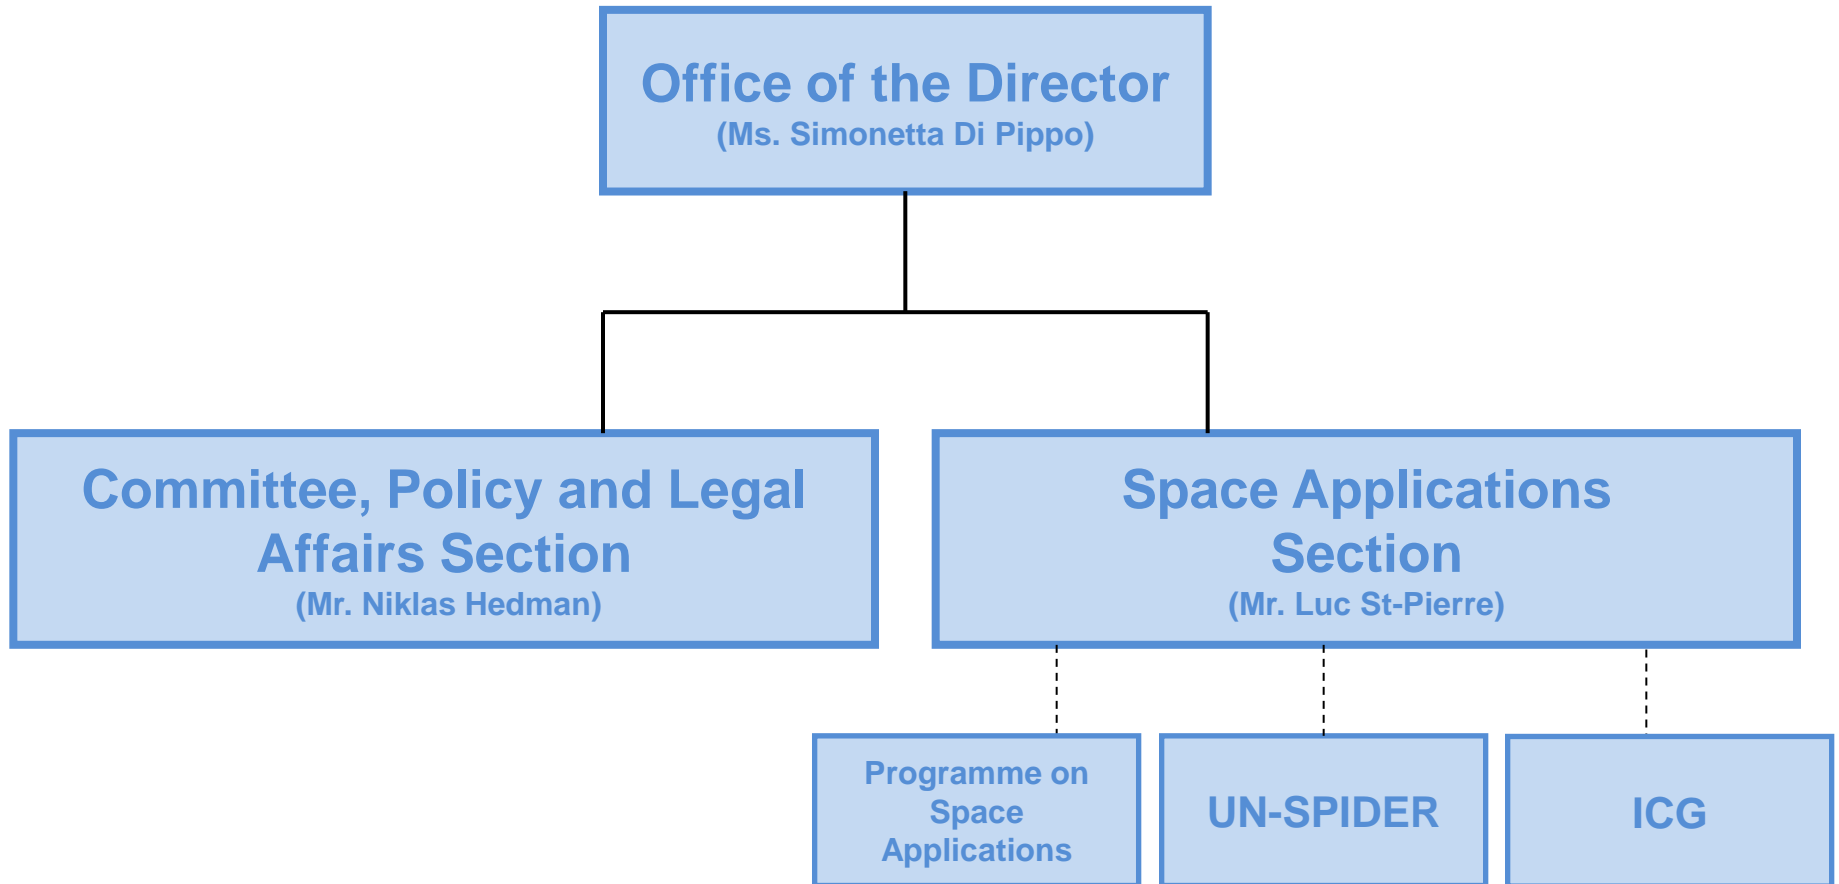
Office of the Director
(Ms. Simonetta Di Pippo)

Committee, Policy and Legal Affairs Section
(Mr. Niklas Hedman)

Space Applications Section
(Mr. Luc St-Pierre)

Programme on Space Applications

UN-SPIDER

ICG